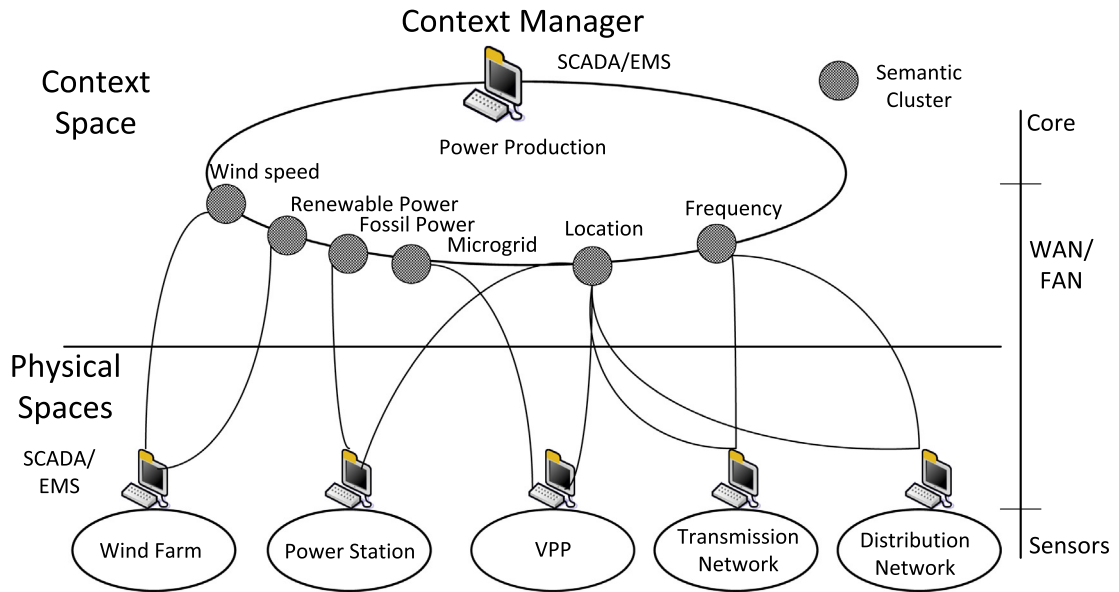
Context Manager

SCADA/EMS

Semantic Cluster

Context Space

Power Production

Core

Wind speed

Renewable Power

Fossil Power

Microgrid

Location

Frequency

WAN/ FAN

Physical Spaces

SCADA/ EMS

Wind Farm

Power Station

VPP

Transmission Network

Distribution Network

Sensors